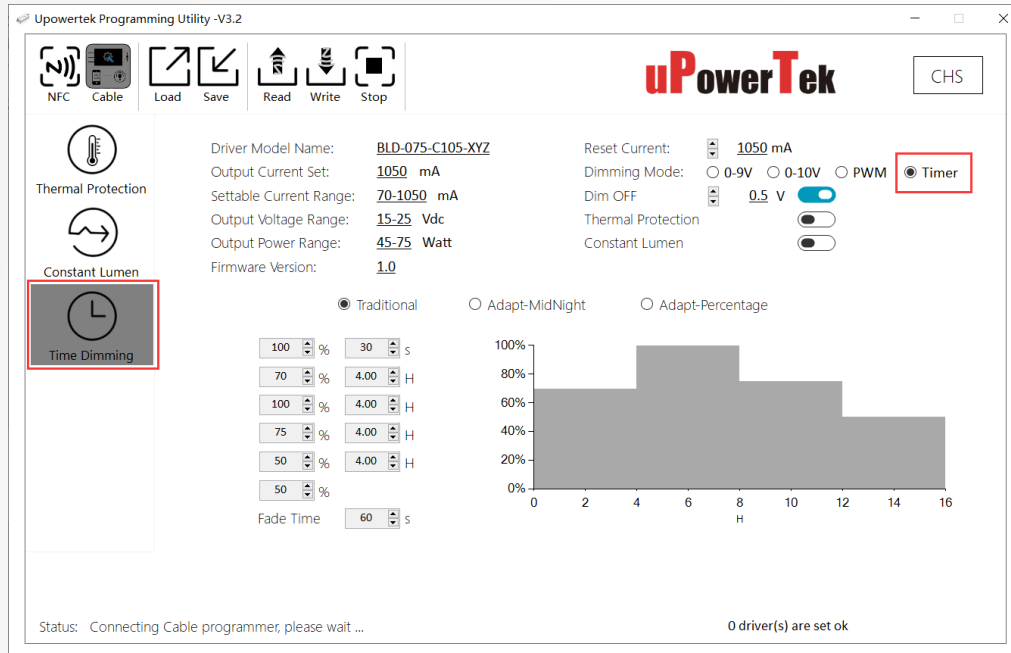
Upowertek Programming Utility -V3.2

NFC
Cable
Load
Save
Read
Write
Stop

uPowerTek

CHS

Thermal Protection
Constant Lumen
Time Dimming

Driver Model Name: BLD-075-C105-XYZ
Output Current Set: 1050 mA
Settable Current Range: 70-1050 mA
Output Voltage Range: 15-25 Vdc
Output Power Range: 45-75 Watt
Firmware Version: 1.0

Reset Current: 1050 mA
Dimming Mode: 0-9V 0-10V PWM Timer
Dim OFF 0.5 V
Thermal Protection
Constant Lumen

Traditional
Adapt-MidNight
Adapt-Percentage

| 100 % | 30 s |
|---|---|
| 70 % | 4.00 H |
| 100 % | 4.00 H |
| 75 % | 4.00 H |
| 50 % | 4.00 H |
| 50 % | |

Fade Time 60 s

100%
80%
60%
40%
20%
0%
0 2 4 6 8 10 12 14 16
H

Status: Connecting Cable programmer, please wait ...

0 driver(s) are set ok